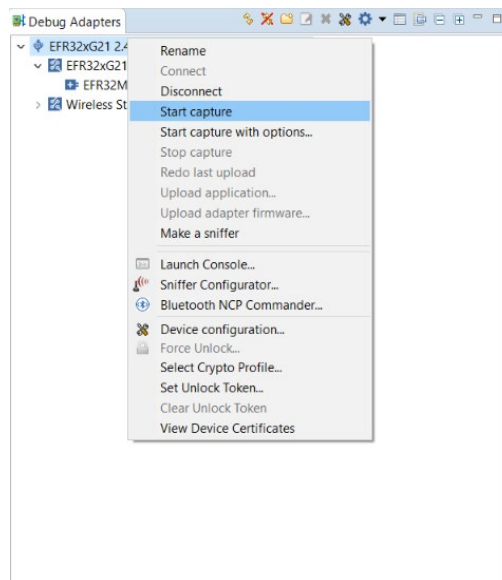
Debug Adapters

EFR32xG21 2.4
EFR32xG21
EFR32M
Wireless St

Rename
Connect
Disconnect
Start capture
Start capture with options...
Stop capture
Redo last upload
Upload application...
Upload adapter firmware...
Make a sniffer
Launch Console...
Sniffer Configurator...
Bluetooth NCP Commander...
Device configuration...
Force Unlock...
Select Crypto Profile...
Set Unlock Token...
Clear Unlock Token
View Device Certificates